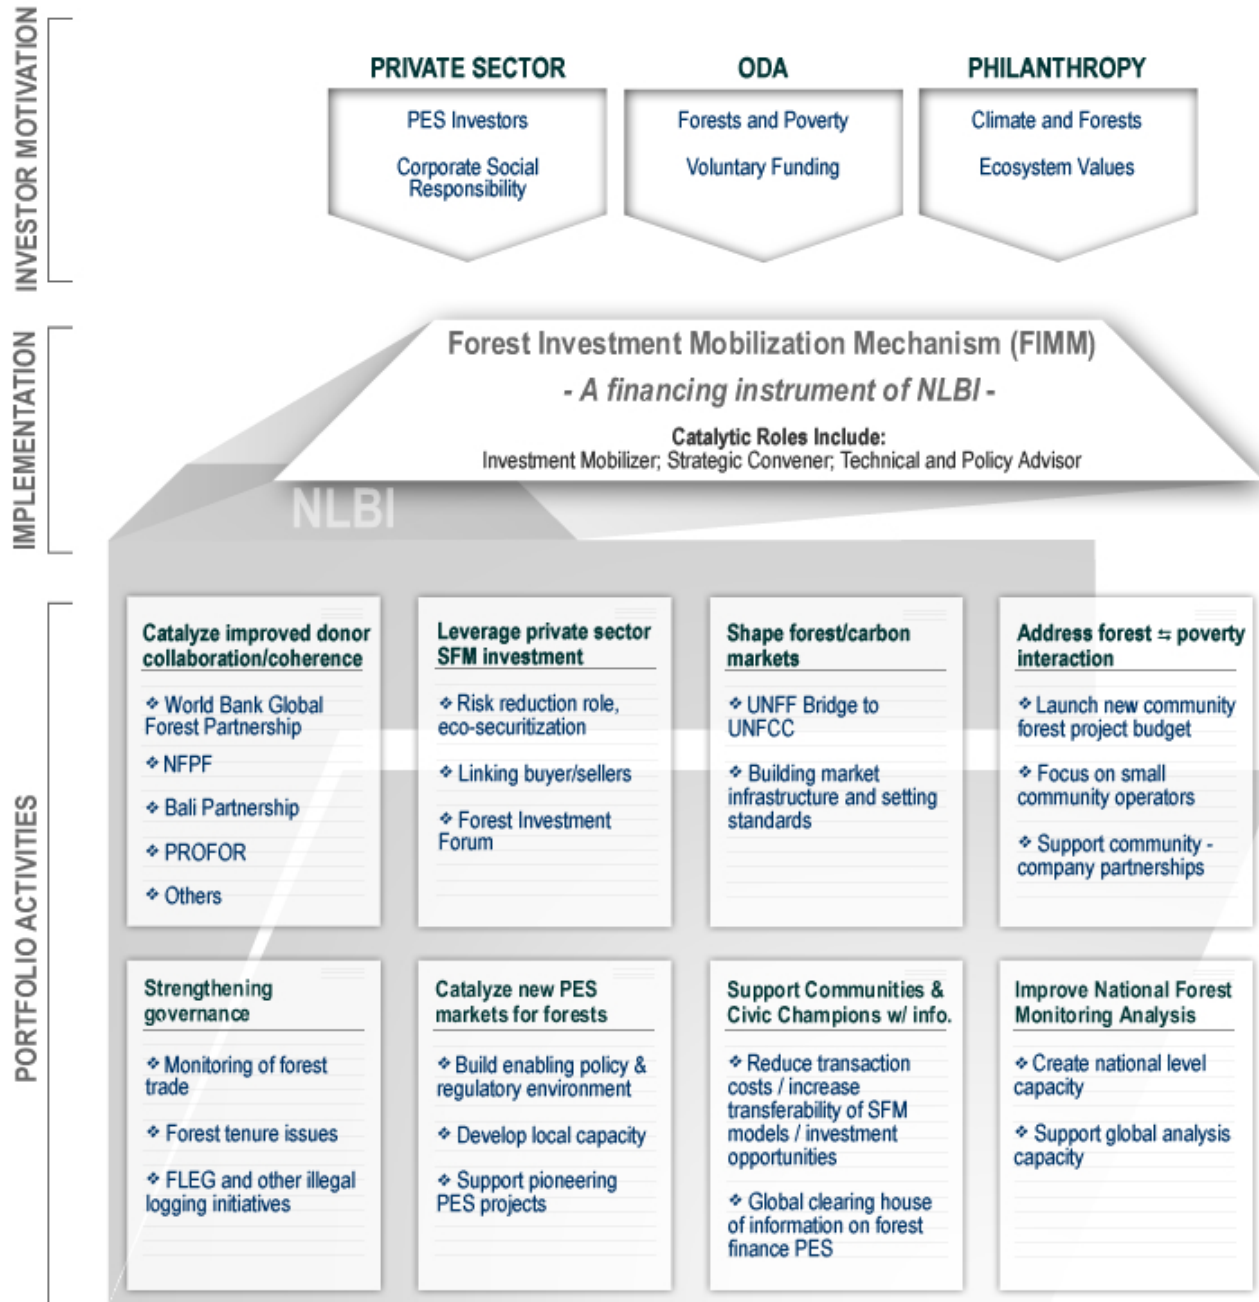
INVESTOR MOTIVATION

PRIVATE SECTOR

PES Investors

Corporate Social Responsibility

ODA

Forests and Poverty

Voluntary Funding

PHILANTHROPY

Climate and Forests

Ecosystem Values

IMPLEMENTATION

Forest Investment Mobilization Mechanism (FIMM)

- A financing instrument of NLBI -

Catalytic Roles Include:
Investment Mobilizer; Strategic Convener; Technical and Policy Advisor

NLBI

PORTFOLIO ACTIVITIES

Catalyze improved donor collaboration/coherence

❖ World Bank Global Forest Partnership

❖ NFPF

❖ Bali Partnership

❖ PROFOR

❖ Others

Leverage private sector SFM investment

❖ Risk reduction role, eco-securitization

❖ Linking buyer/sellers

❖ Forest Investment Forum

Shape forest/carbon markets

❖ UNFF Bridge to UNFCC

❖ Building market infrastructure and setting standards

Address forest ⇆ poverty interaction

❖ Launch new community forest project budget

❖ Focus on small community operators

❖ Support community - company partnerships

Strengthening governance

❖ Monitoring of forest trade

❖ Forest tenure issues

❖ FLEG and other illegal logging initiatives

Catalyze new PES markets for forests

❖ Build enabling policy & regulatory environment

❖ Develop local capacity

❖ Support pioneering PES projects

Support Communities & Civic Champions w/ info.

❖ Reduce transaction costs / increase transferability of SFM models / investment opportunities

❖ Global clearing house of information on forest finance PES

Improve National Forest Monitoring Analysis

❖ Create national level capacity

❖ Support global analysis capacity